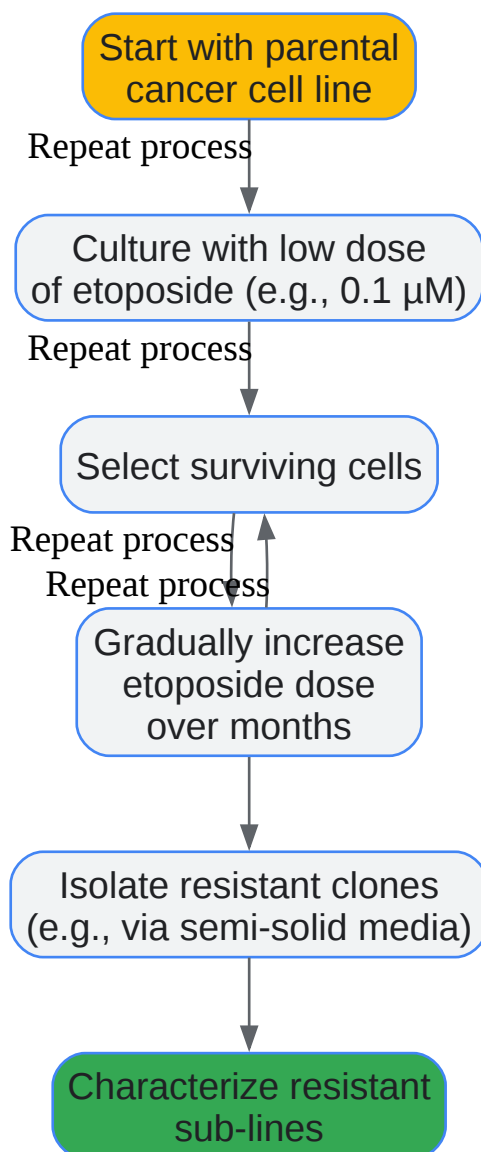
Start with parental cancer cell line

Repeat process

Culture with low dose of etoposide (e.g., 0.1 µM)

Repeat process

Select surviving cells

Repeat process

Repeat process

Gradually increase etoposide dose over months

Isolate resistant clones (e.g., via semi-solid media)

Characterize resistant sub-lines